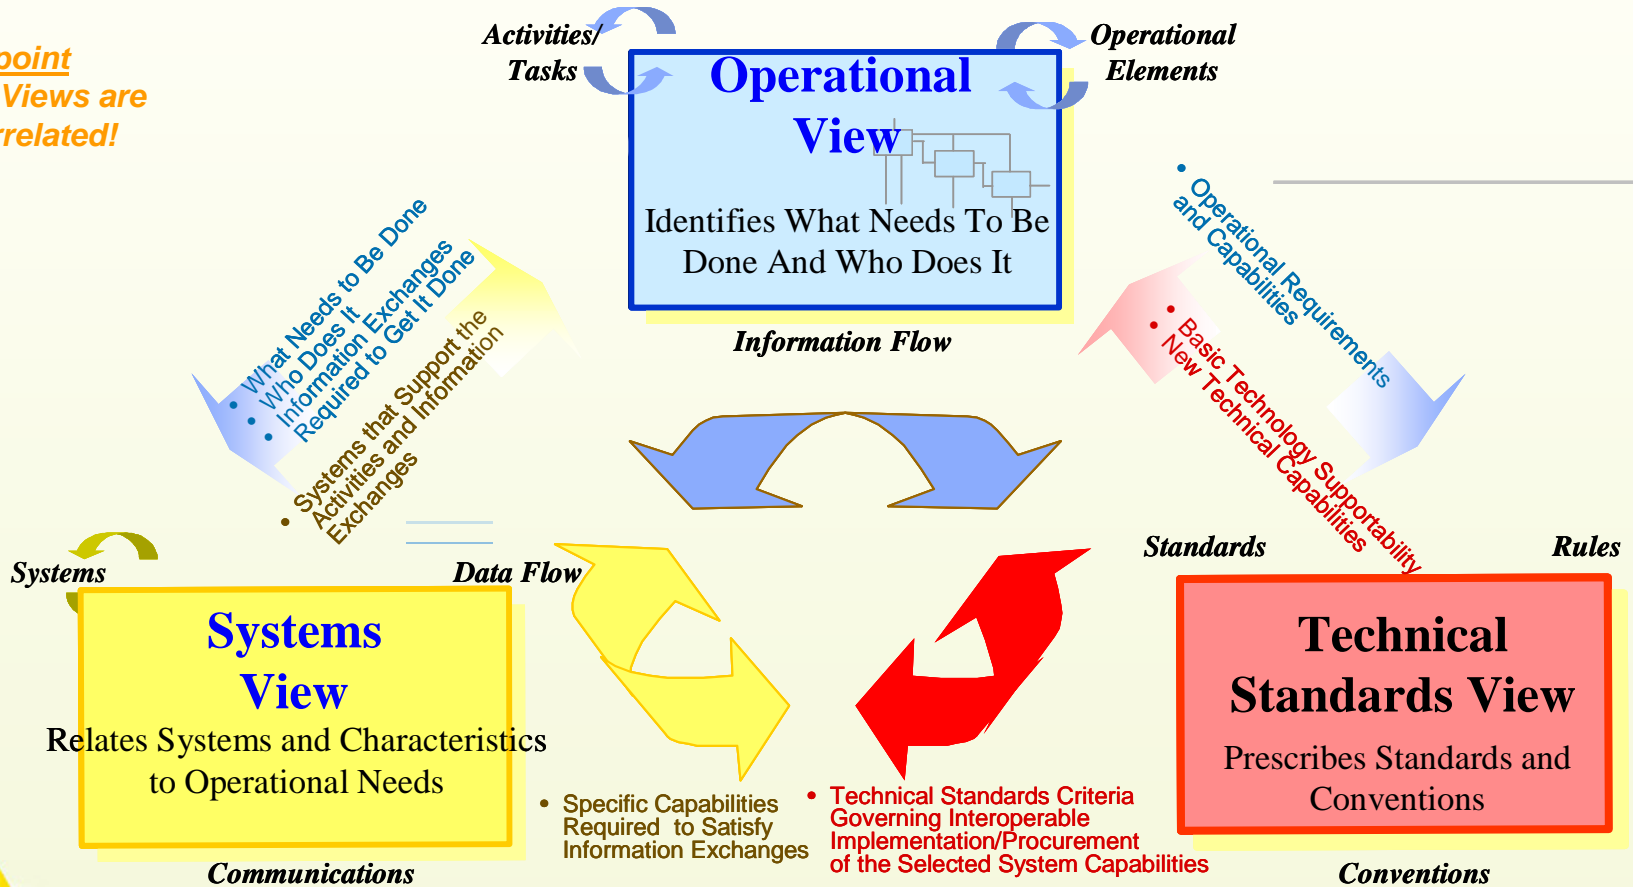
point
Views are
rrelated!

Activities/ Tasks

Operational View

Identifies What Needs To Be Done And Who Does It

Operational Elements

Information Flow

• What Needs to Be Done
• Who Does It
• Information Exchanges Required to Get It Done

• Systems that Support the Activities and Information Exchanges

• Operational Requirements and Capabilities

• Basic Technology Supportability
• New Technical Capabilities

Systems

Data Flow

Systems View

Relates Systems and Characteristics to Operational Needs

Communications

• Specific Capabilities Required to Satisfy Information Exchanges

• Technical Standards Criteria Governing Interoperable Implementation/Procurement of the Selected System Capabilities

Standards

Rules

Technical Standards View

Prescribes Standards and Conventions

Conventions